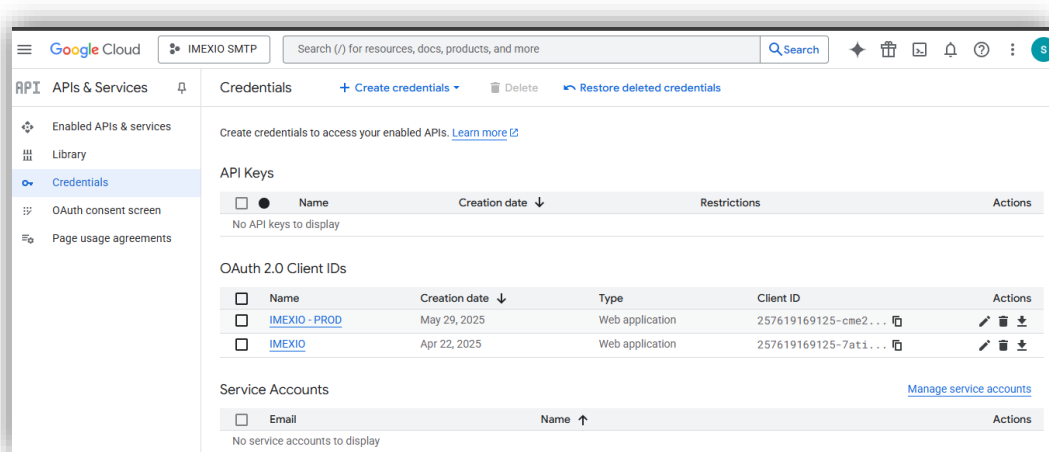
Google Cloud IMEXIO SMTP Search (/) for resources, docs, products, and more Search

S

API APIs & Services

Enabled APIs & services
Library
Credentials
OAuth consent screen
Page usage agreements

Credentials + Create credentials Delete Restore deleted credentials

Create credentials to access your enabled APIs. Learn more

API Keys

| | Name | Creation date ↓ | Restrictions | Actions |
|---|---|---|---|---|
| No API keys to display | | | | |

OAuth 2.0 Client IDs

| | Name | Creation date ↓ | Type | Client ID | Actions |
|---|---|---|---|---|---|
| | IMEXIO - PROD | May 29, 2025 | Web application | 257619169125-cme2... | |
| | IMEXIO | Apr 22, 2025 | Web application | 257619169125-7ati... | |

Service Accounts Manage service accounts

| | Email | Name ↑ | Actions |
|---|---|---|---|
| No service accounts to display | | | |